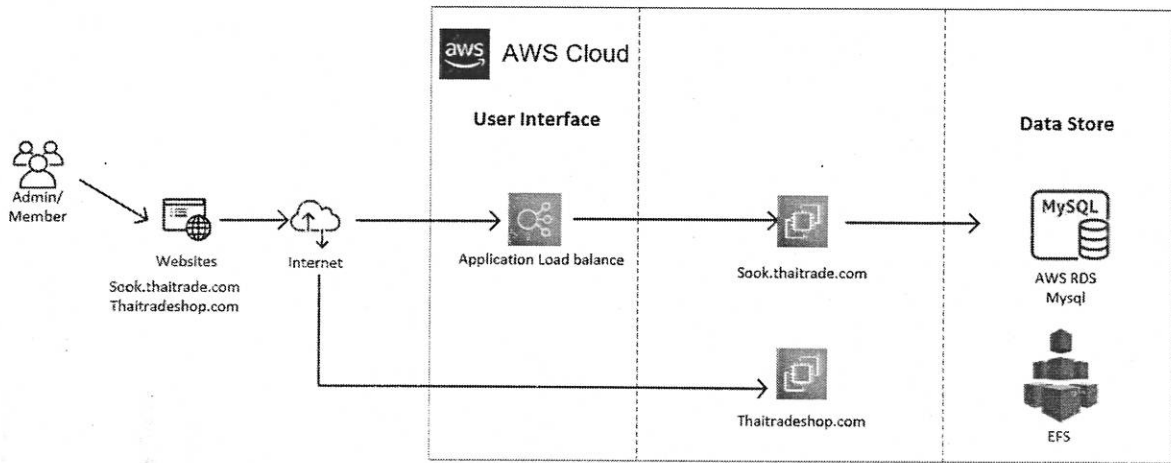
aws AWS Cloud

User Interface

Data Store

Admin/ Member

Websites
Sook.thaitrade.com
Thaitradeshop.com

Internet

Application Load balance

Sook.thaitrade.com

MySQL

AWS RDS
Mysql

Thaitradeshop.com

EFS